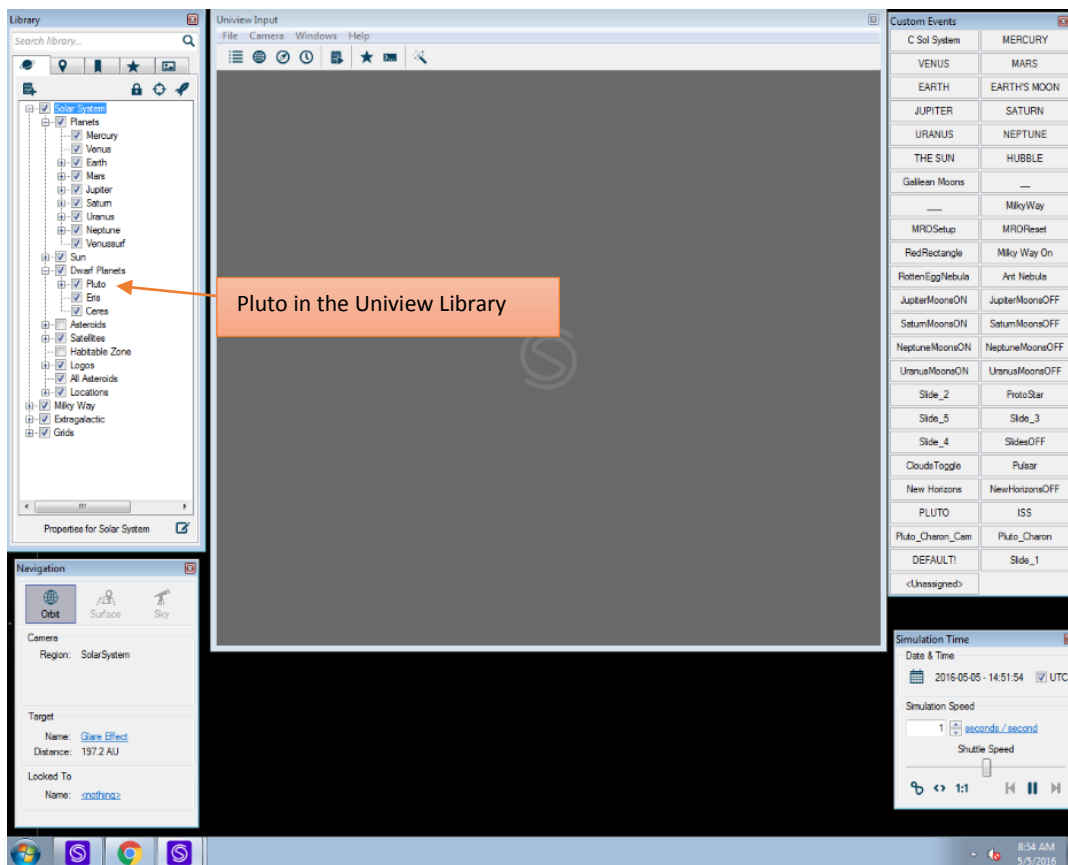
Library

Search library...

Solar System
Planets
Mercury
Venus
Earth
Mars
Jupiter
Saturn
Uranus
Neptune
Venussurf
Sun
Dwarf Planets
Pluto
Eris
Ceres
Asteroids
Satellites
Habitable Zone
Logos
All Asteroids
Locations
Milky Way
Extragalactic
Grids

Properties for Solar System

Uniview Input
File Camera Windows Help

Pluto in the Uniview Library

Custom Events

| C Sol System | MERCURY |
|---|---|
| VENUS | MARS |
| EARTH | EARTH'S MOON |
| JUPITER | SATURN |
| URANUS | NEPTUNE |
| THE SUN | HUBBLE |
| Galilean Moons | __ |
| __ | MilkyWay |
| MROSetup | MROReset |
| RedRectangle | Milky Way On |
| RottenEggNebula | Ant Nebula |
| JupiterMoonsON | JupiterMoonsOFF |
| SaturnMoonsON | SaturnMoonsOFF |
| NeptuneMoonsON | NeptuneMoonsOFF |
| UranusMoonsON | UranusMoonsOFF |
| Slide_2 | ProtoStar |
| Slide_5 | Slide_3 |
| Slide_4 | SlidesOFF |
| CloudsToggle | Pulsar |
| New Horizons | NewHorizonsOFF |
| PLUTO | ISS |
| Pluto_Charon_Cam | Pluto_Charon |
| DEFAULT! | Slide_1 |
| <Unassigned> | |

Navigation
Orbit Surface Sky

Camera
Region: SolarSystem

Target
Name: Glare Effect
Distance: 197.2 AU

Locked To
Name: <nothing>

Simulation Time
Date & Time
2016-05-05 - 14:51:54 UTC
Simulation Speed
1 seconds / second
Shuttle Speed
1:1

8:54 AM
5/5/2016